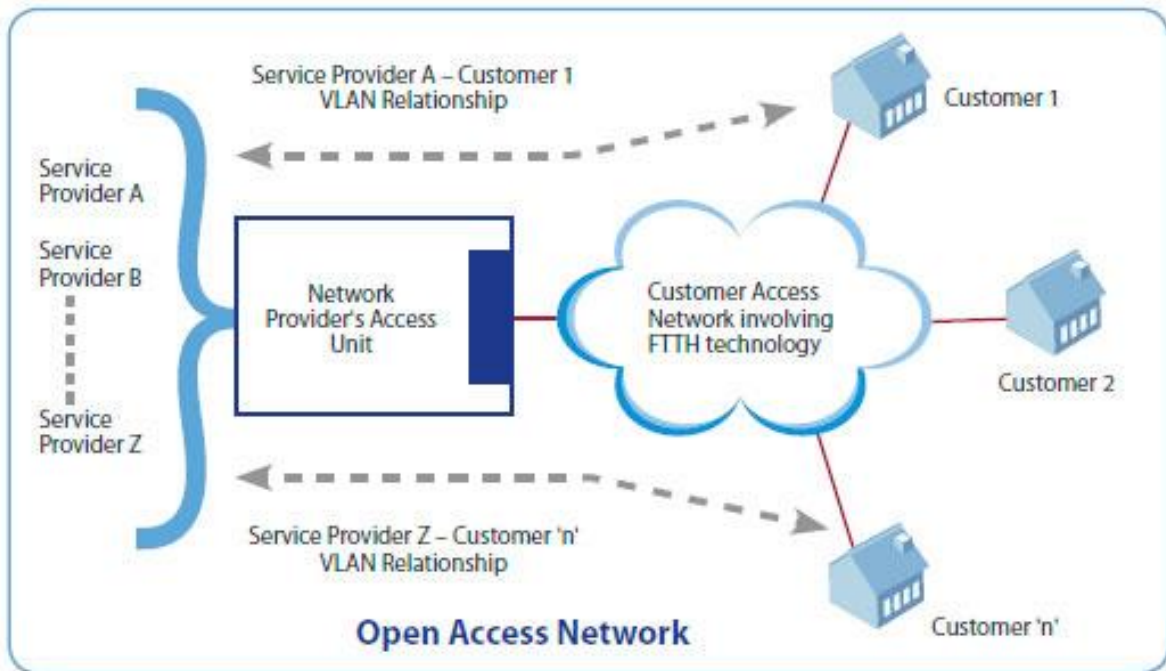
Service Provider A – Customer 1
VLAN Relationship

Customer 1

Service Provider A

Service Provider B

Service Provider Z

Network Provider's Access Unit

Customer Access Network involving FTTH technology

Customer 2

Service Provider Z – Customer 'n'
VLAN Relationship

Customer 'n'

Open Access Network